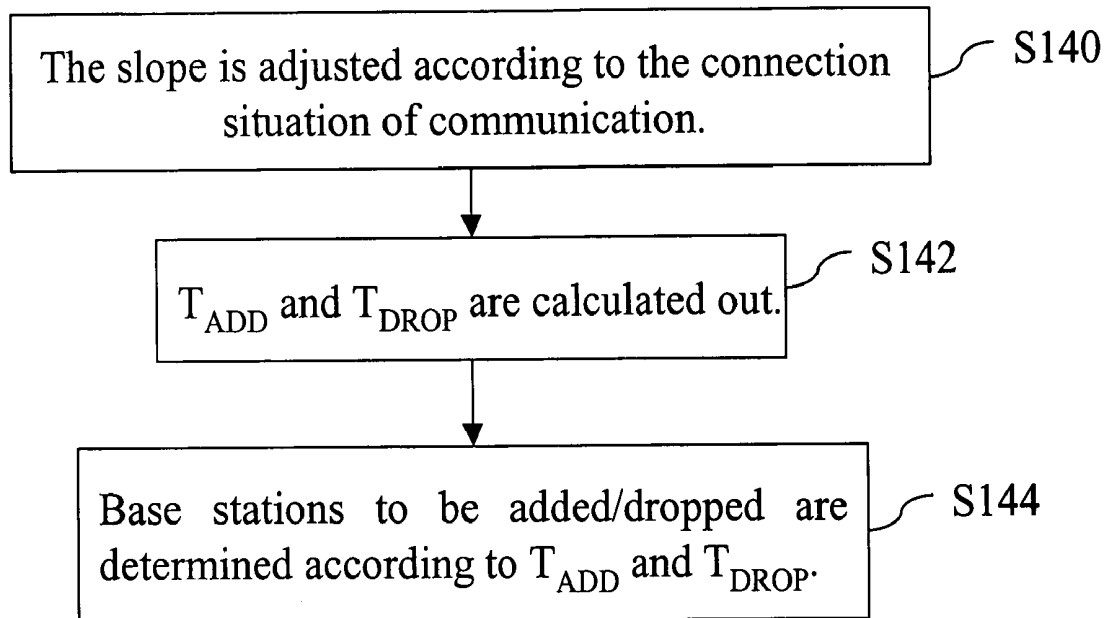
The slope is adjusted according to the connection situation of communication.

S140

$T_{ADD}$ and $T_{DROP}$ are calculated out.

S142

Base stations to be added/dropped are determined according to $T_{ADD}$ and $T_{DROP}$.

S144